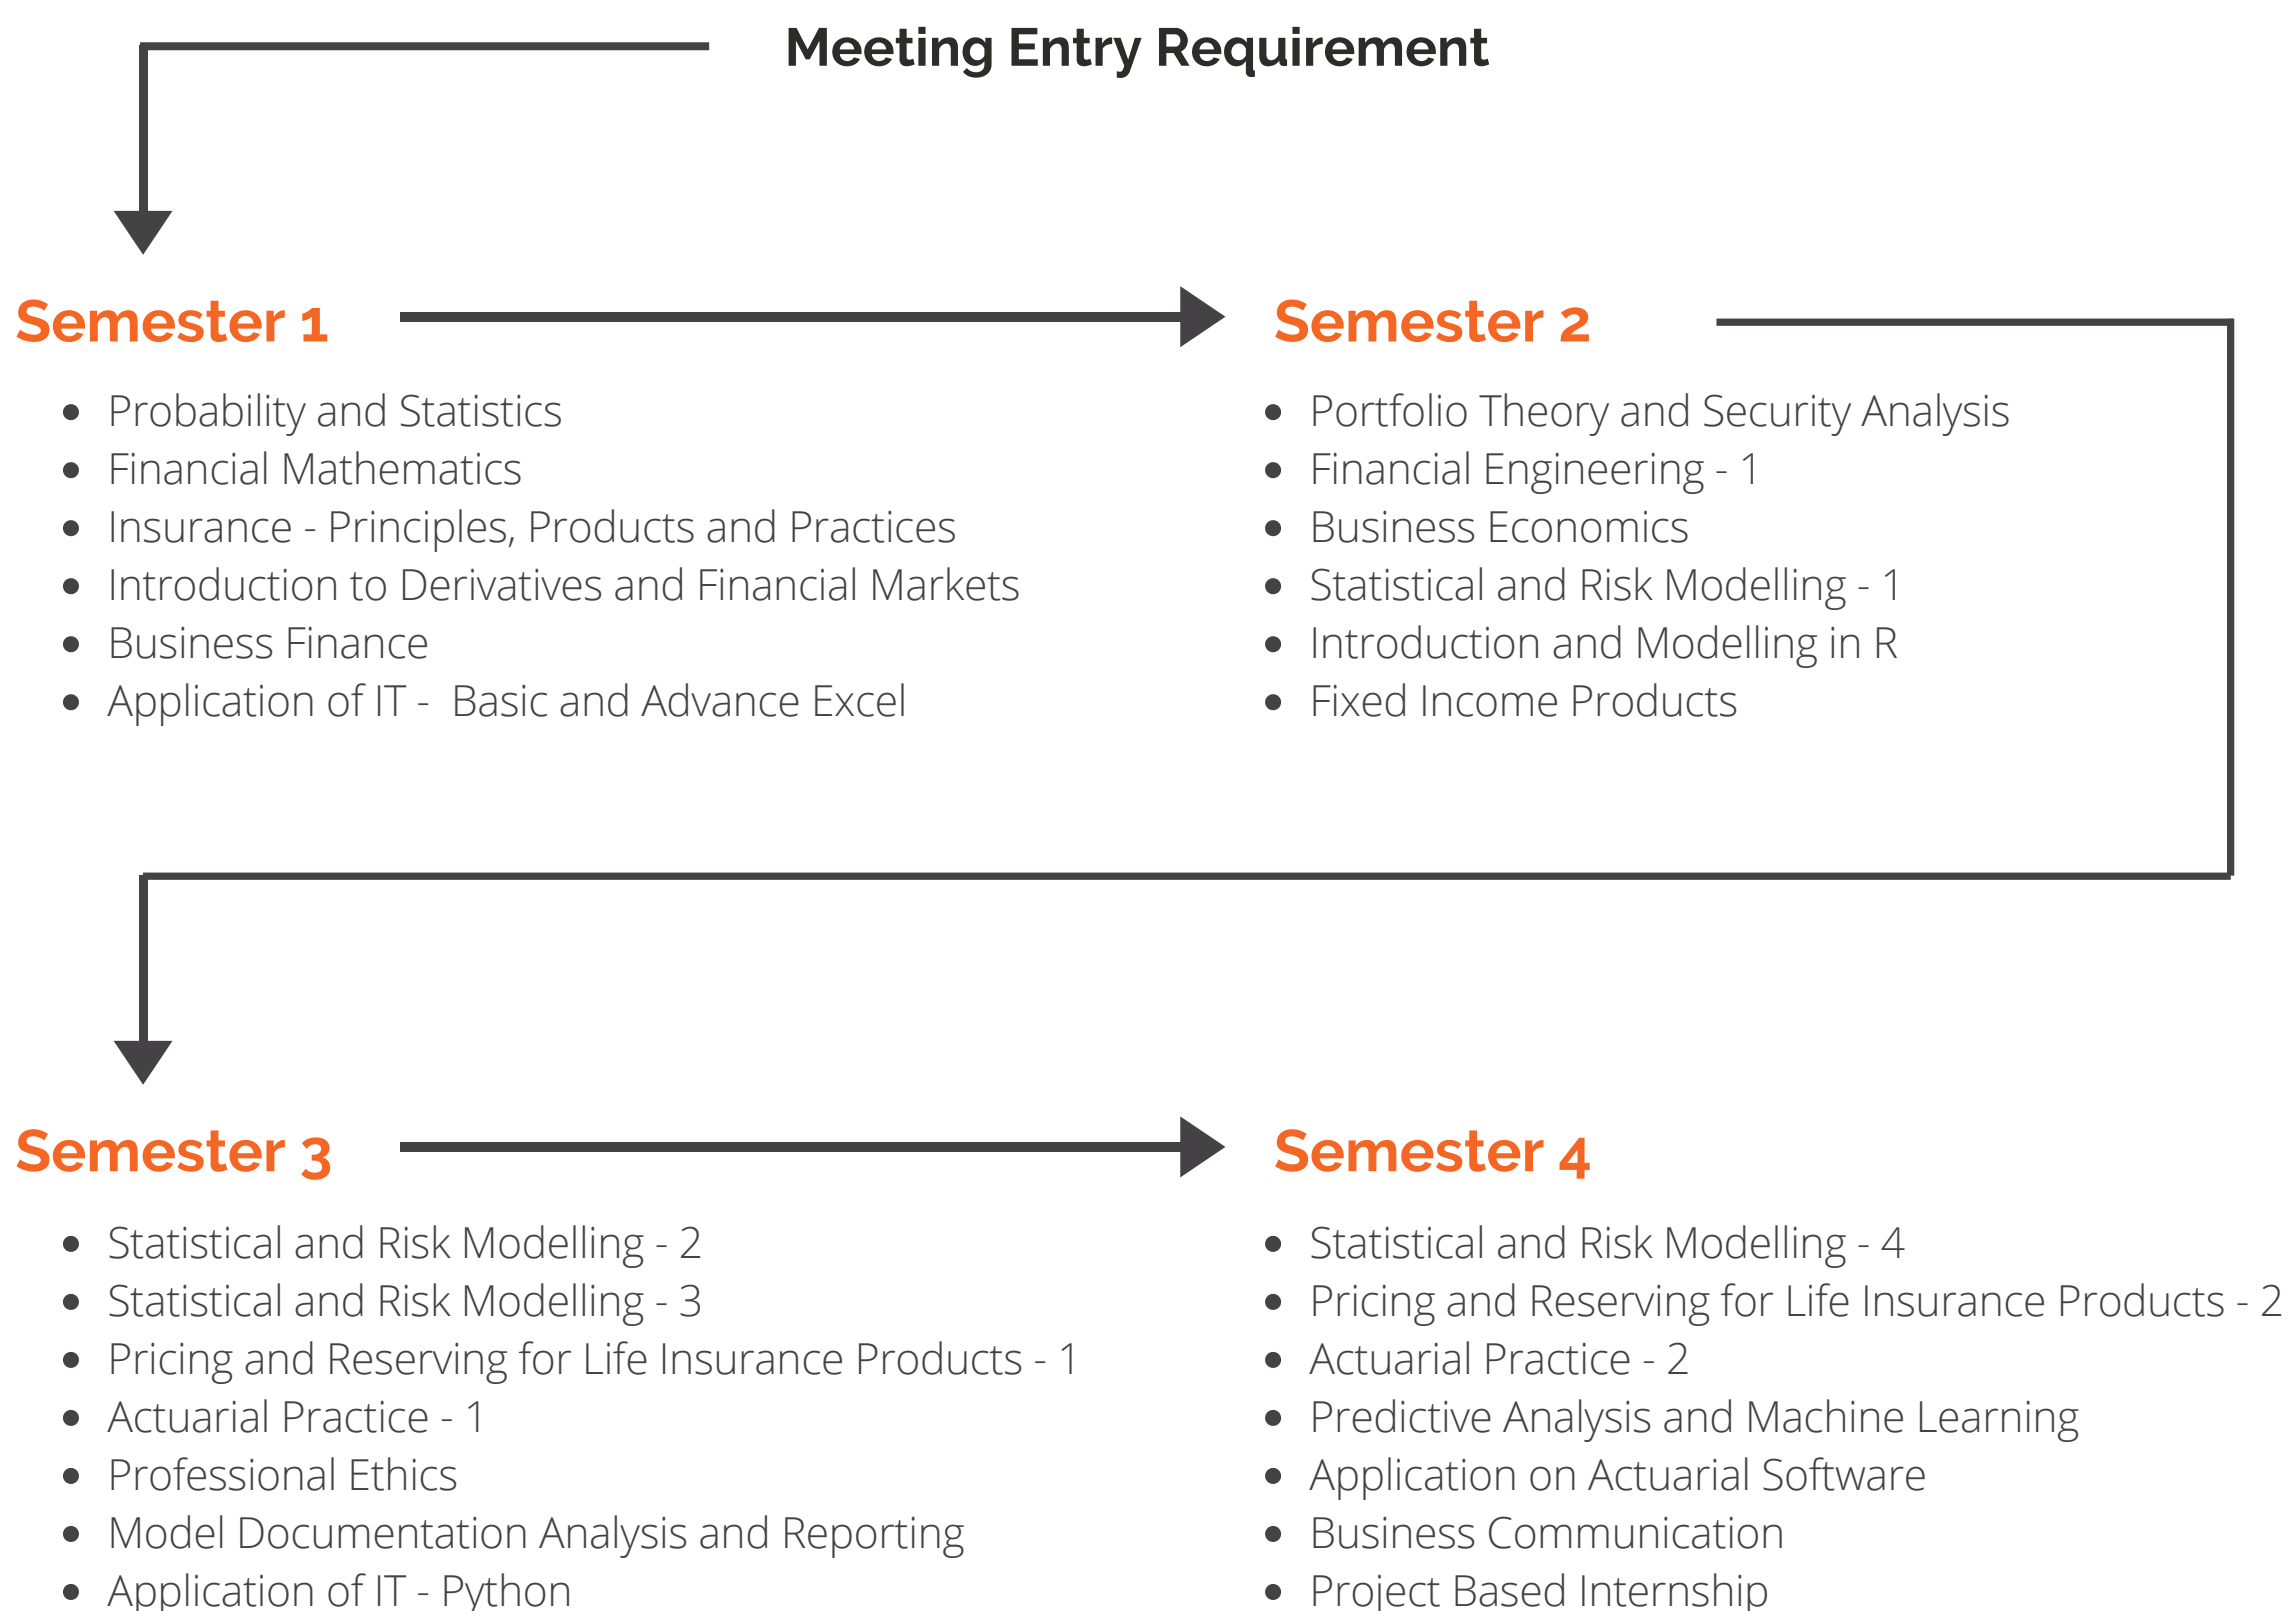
Meeting Entry Requirement

Semester 1

- Probability and Statistics
- Financial Mathematics
- Insurance - Principles, Products and Practices
- Introduction to Derivatives and Financial Markets
- Business Finance
- Application of IT - Basic and Advance Excel

Semester 2

- Portfolio Theory and Security Analysis
- Financial Engineering - 1
- Business Economics
- Statistical and Risk Modelling - 1
- Introduction and Modelling in R
- Fixed Income Products

Semester 3

- Statistical and Risk Modelling - 2
- Statistical and Risk Modelling - 3
- Pricing and Reserving for Life Insurance Products - 1
- Actuarial Practice - 1
- Professional Ethics
- Model Documentation Analysis and Reporting
- Application of IT - Python

Semester 4

- Statistical and Risk Modelling - 4
- Pricing and Reserving for Life Insurance Products - 2
- Actuarial Practice - 2
- Predictive Analysis and Machine Learning
- Application on Actuarial Software
- Business Communication
- Project Based Internship